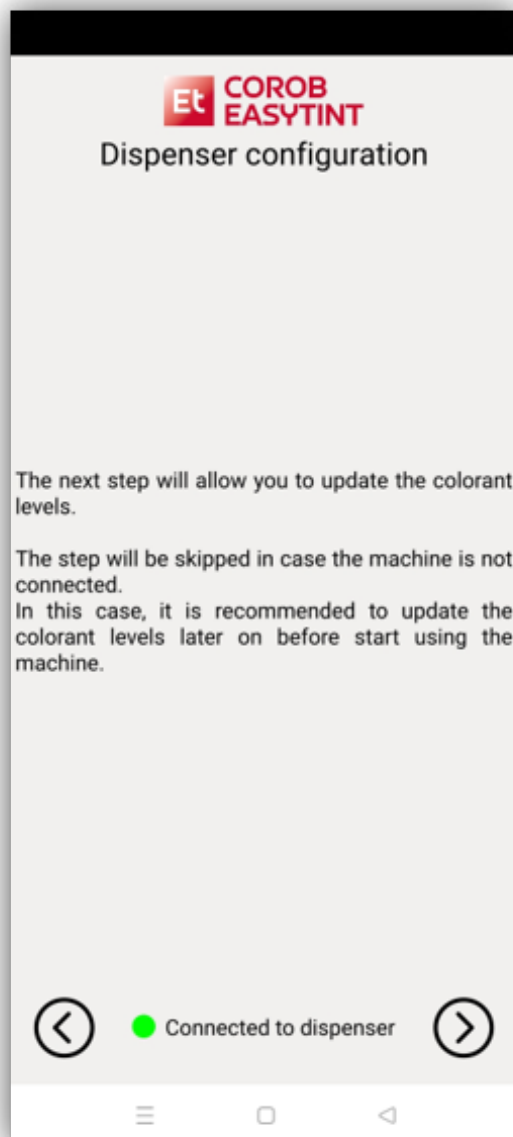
Et COROB EASYTINT

Dispenser configuration

The next step will allow you to update the colorant levels.

The step will be skipped in case the machine is not connected.
In this case, it is recommended to update the colorant levels later on before start using the machine.

Connected to dispenser